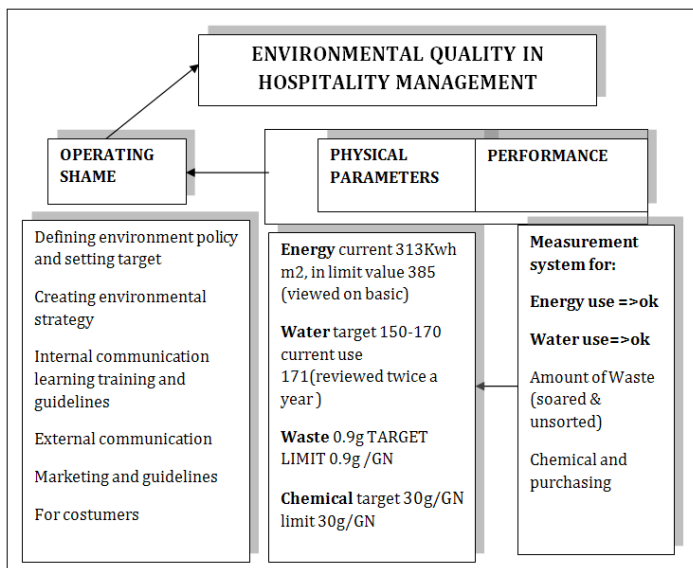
ENVIRONMENTAL QUALITY IN HOSPITALITY MANAGEMENT

OPERATING SHAME

PHYSICAL PARAMETERS

PERFORMANCE

Defining environment policy and setting target

Creating environmental strategy

Internal communication learning training and guidelines

External communication

Marketing and guidelines

For costumers

**Energy** current 313Kwh m2, in limit value 385 (viewed on basic)

**Water** target 150-170 current use 171(reviewed twice a year )

**Waste** 0.9g TARGET LIMIT 0.9g /GN

**Chemical** target 30g/GN limit 30g/GN

**Measurement system for:**

**Energy use =>ok**

**Water use=>ok**

Amount of Waste (soared & unsorted)

Chemical and purchasing